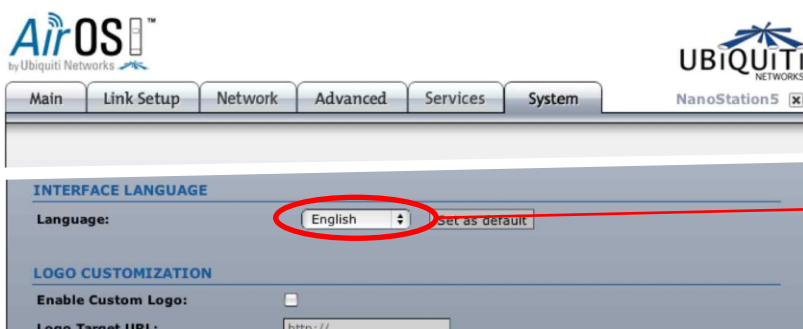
AirOS™
by Ubiquiti Networks

UBIQUITI
NETWORKS

Main | Link Setup | Network | Advanced | Services | System

NanoStation5

INTERFACE LANGUAGE

Language: English | Set as default

LOGO CUSTOMIZATION

Enable Custom Logo:

Logo Target URL: http://